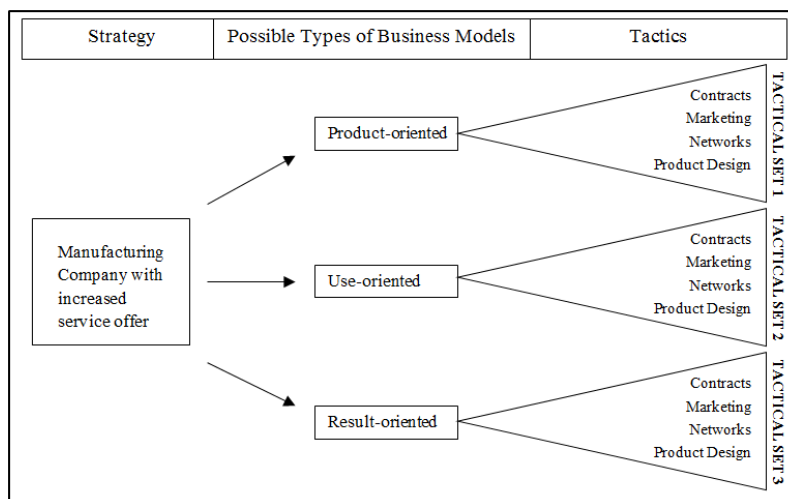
| Strategy | Possible Types of Business Models | Tactics |
|---|---|---|

Manufacturing Company with increased service offer

Product-oriented

Contracts
Marketing
Networks
Product Design

TACTICAL SET 1

Use-oriented

Contracts
Marketing
Networks
Product Design

TACTICAL SET 2

Result-oriented

Contracts
Marketing
Networks
Product Design

TACTICAL SET 3